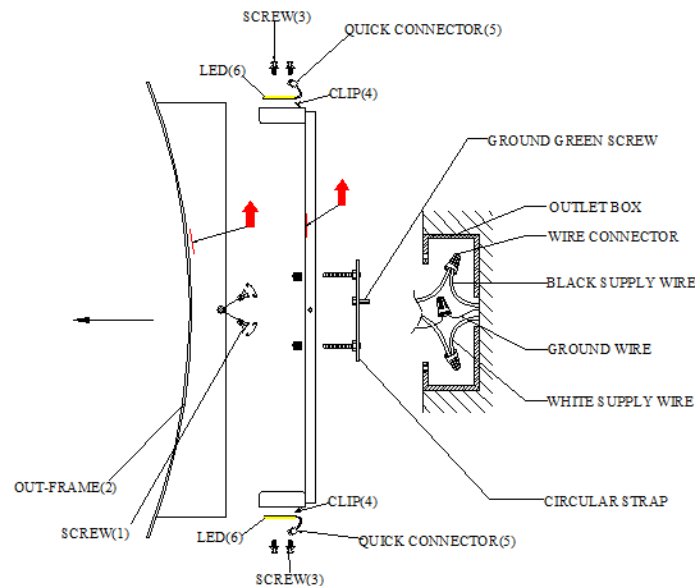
SCREW(3)
QUICK CONNECTOR(5)
LED(6)
CLIP(4)
GROUND GREEN SCREW
OUTLET BOX
WIRE CONNECTOR
BLACK SUPPLY WIRE
GROUND WIRE
WHITE SUPPLY WIRE
OUT-FRAME(2)
CIRCULAR STRAP
SCREW(1)
CLIP(4)
LED(6)
QUICK CONNECTOR(5)
SCREW(3)